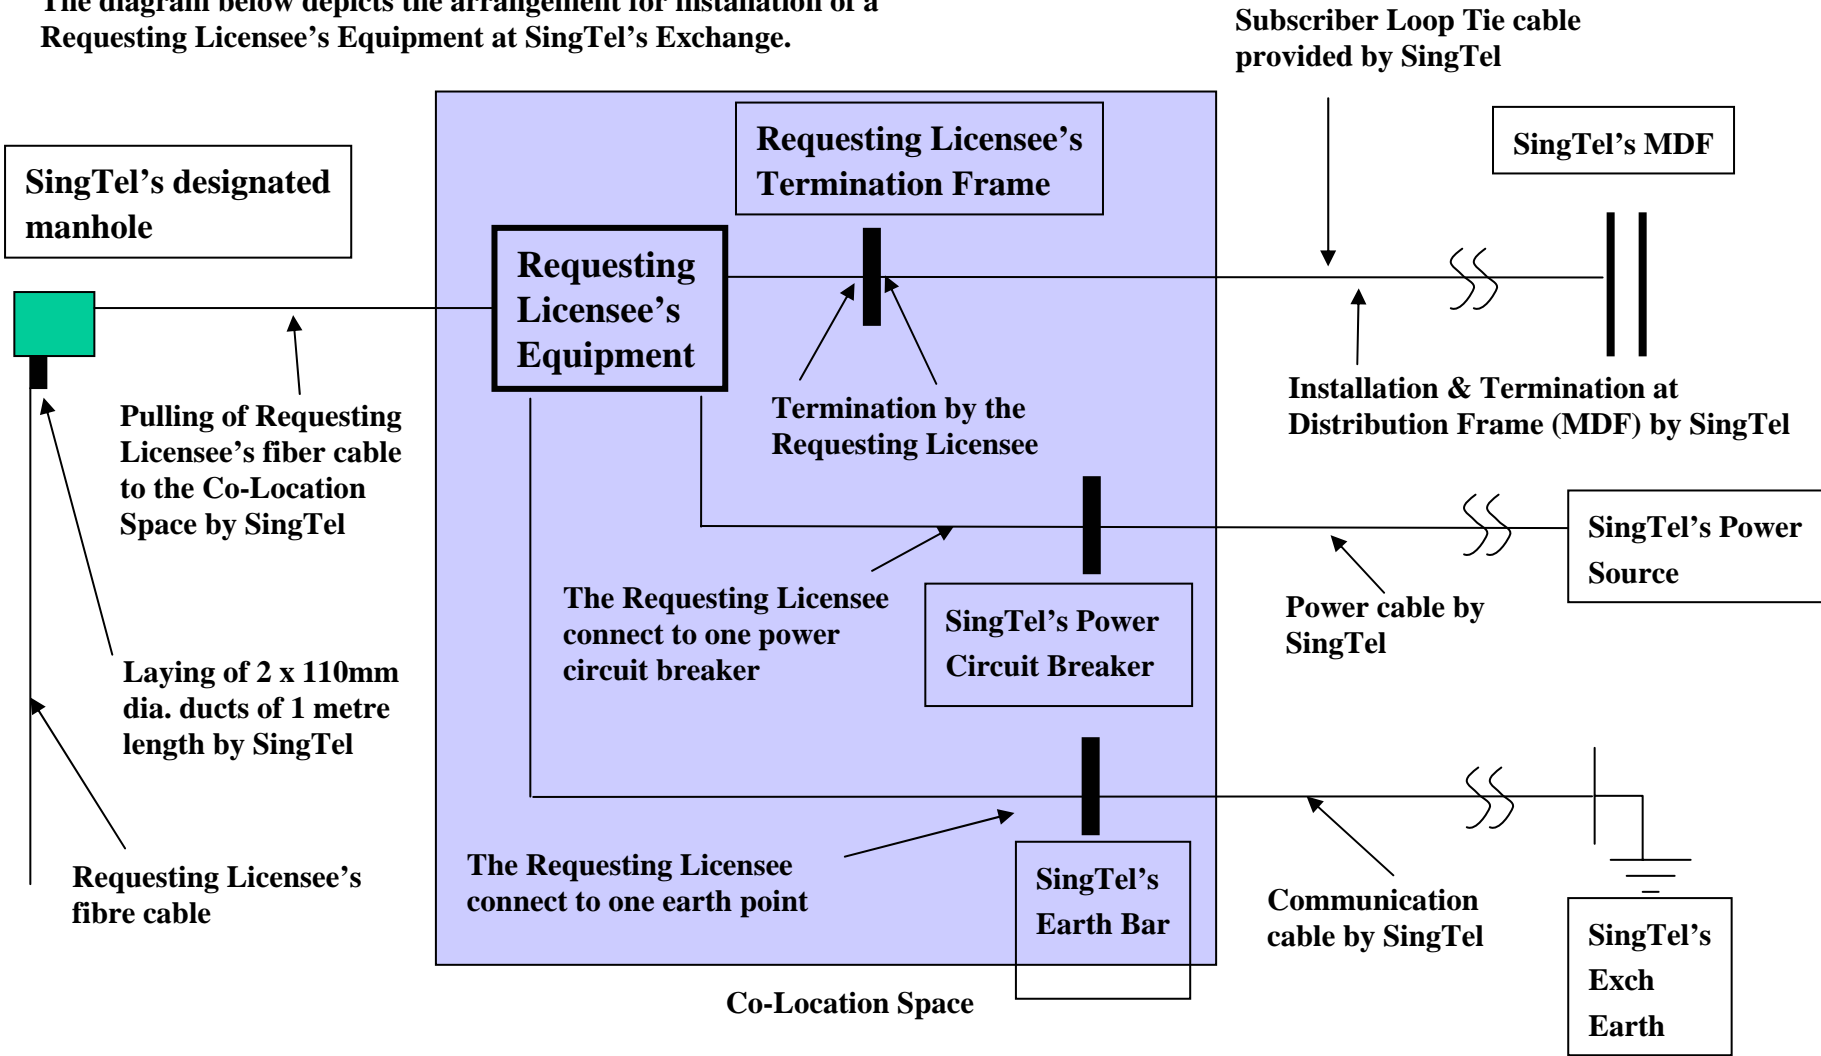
The diagram below depicts the arrangement for installation of a Requesting Licensee's Equipment at SingTel's Exchange.

Subscriber Loop Tie cable provided by SingTel

SingTel's designated manhole

Requesting Licensee's Termination Frame

SingTel's MDF

Requesting Licensee's Equipment

Pulling of Requesting Licensee's fiber cable to the Co-Location Space by SingTel

Termination by the Requesting Licensee

Installation & Termination at Distribution Frame (MDF) by SingTel

SingTel's Power Source

The Requesting Licensee connect to one power circuit breaker

SingTel's Power Circuit Breaker

Power cable by SingTel

Laying of 2 x 110mm dia. ducts of 1 metre length by SingTel

The Requesting Licensee connect to one earth point

SingTel's Earth Bar

Communication cable by SingTel

Requesting Licensee's fibre cable

SingTel's Exch Earth

Co-Location Space